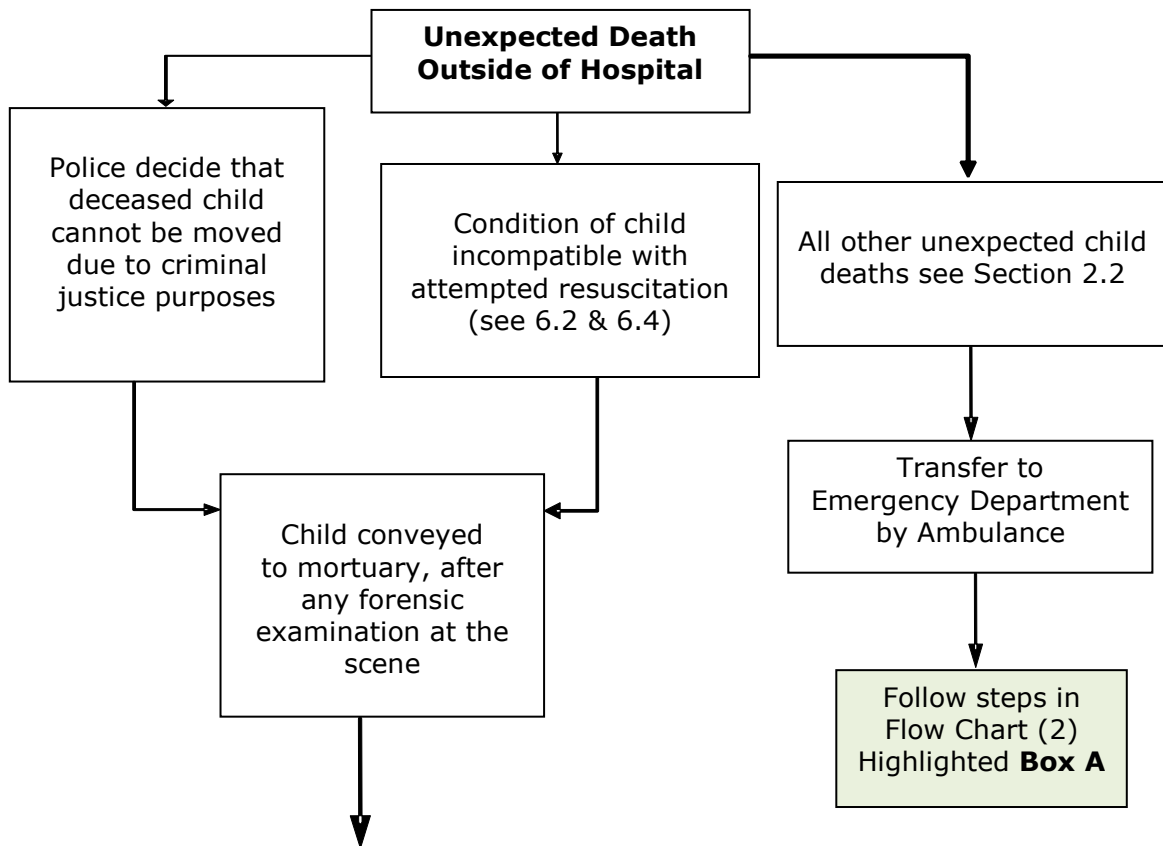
**Unexpected Death Outside of Hospital**

Police decide that deceased child cannot be moved due to criminal justice purposes

Condition of child incompatible with attempted resuscitation (see 6.2 & 6.4)

All other unexpected child deaths see Section 2.2

Transfer to Emergency Department by Ambulance

Child conveyed to mortuary, after any forensic examination at the scene

Follow steps in Flow Chart (2) Highlighted **Box A**